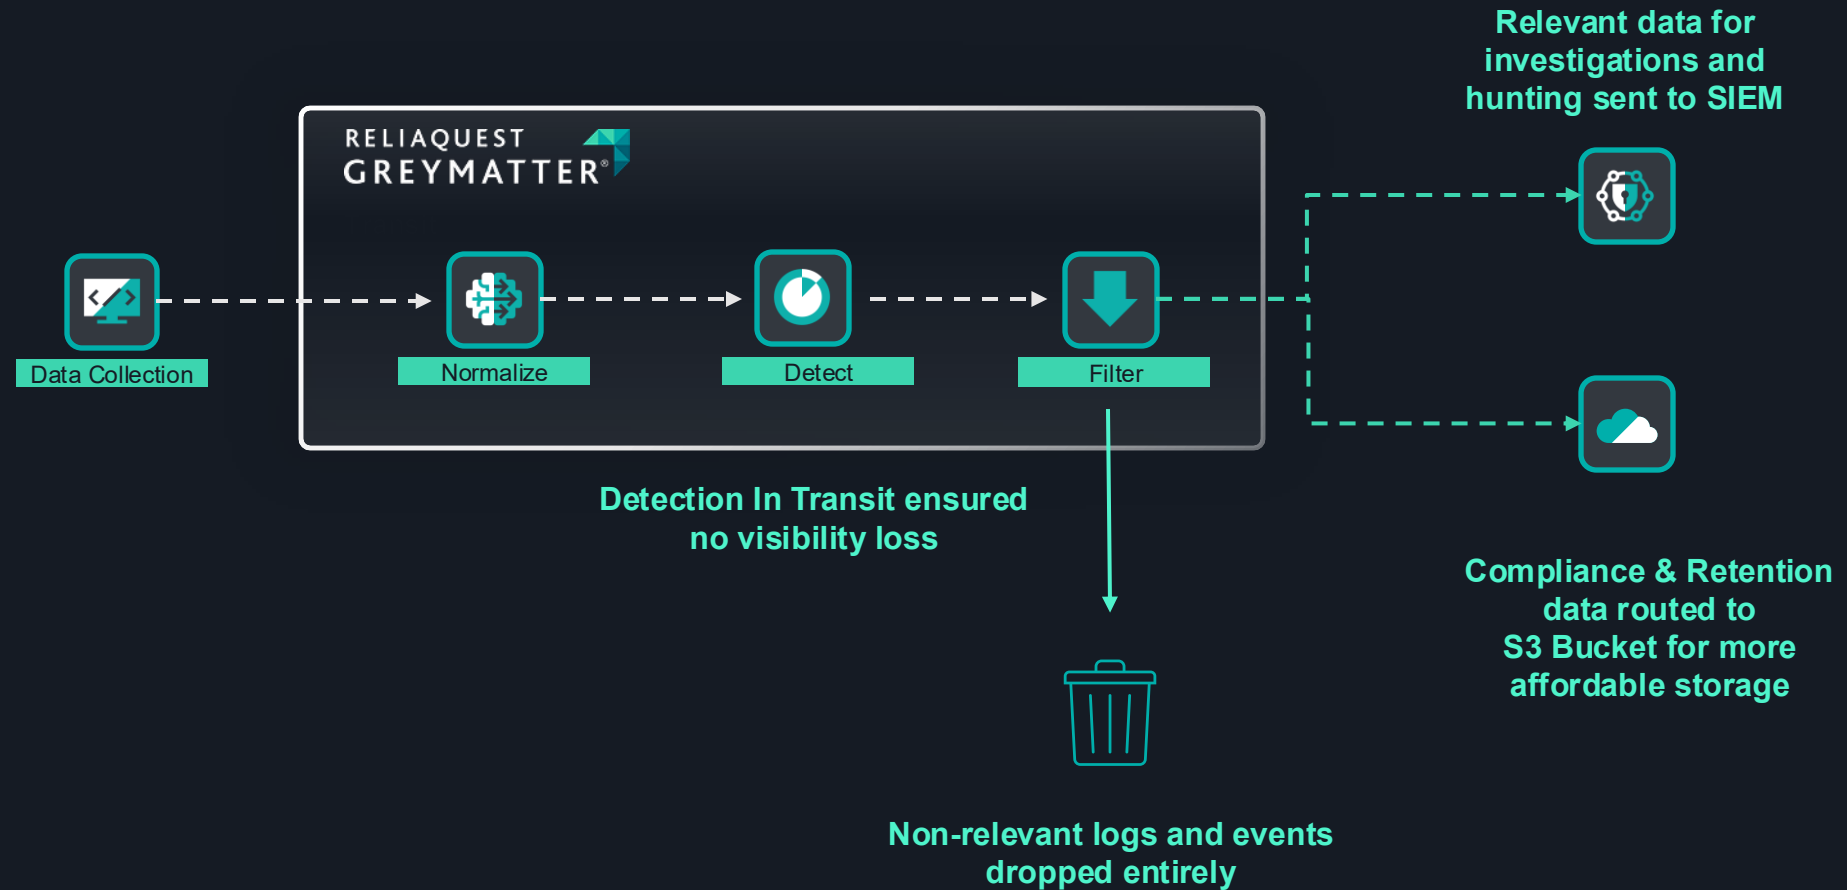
Relevant data for investigations and hunting sent to SIEM

RELIAQUEST GREYMATTER®

Data Collection

Normalize

Detect

Filter

Detection In Transit ensured no visibility loss

Compliance & Retention data routed to S3 Bucket for more affordable storage

Non-relevant logs and events dropped entirely